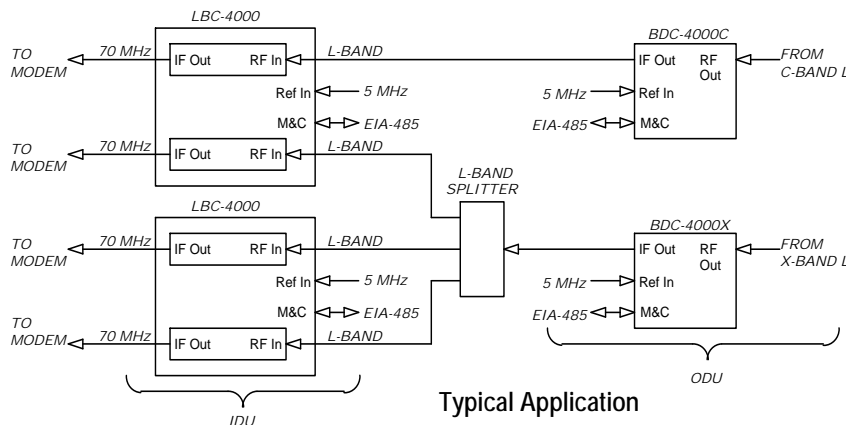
LBC-4000

TO MODEM

70 MHz

IF Out

RF In

L-BAND

Ref In

5 MHz

M&C

EIA-485

TO MODEM

70 MHz

IF Out

RF In

L-BAND

BDC-4000C

IF Out

RF Out

FROM C-BAND L

5 MHz

Ref In

EIA-485

M&C

L-BAND SPLITTER

LBC-4000

TO MODEM

70 MHz

IF Out

RF In

L-BAND

Ref In

5 MHz

M&C

EIA-485

TO MODEM

70 MHz

IF Out

RF In

L-BAND

BDC-4000X

IF Out

RF Out

FROM X-BAND L

5 MHz

Ref In

EIA-485

M&C

ODU

IDU

Typical Application